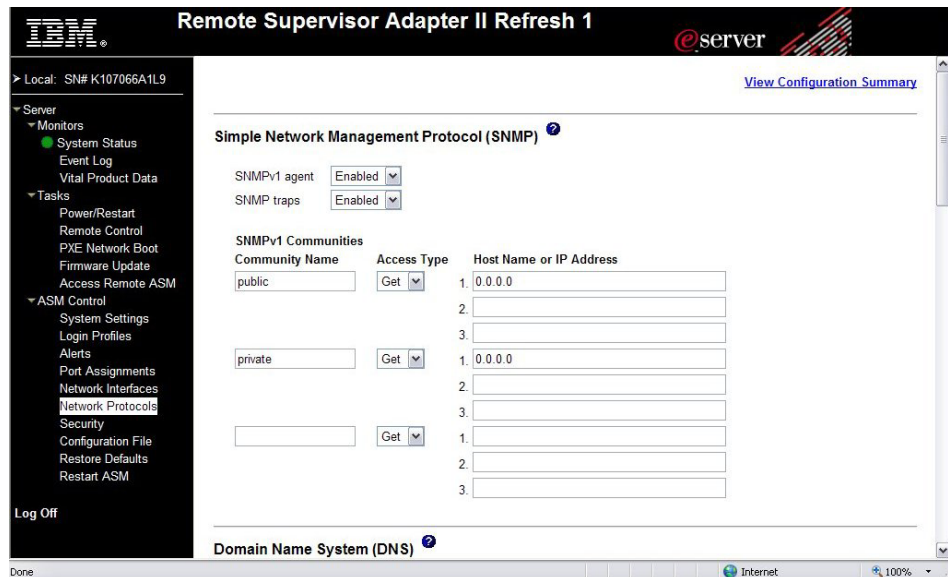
IBM.

Remote Supervisor Adapter II Refresh 1

eserver

> Local: SN# K107066A1L9

Server
Monitors
System Status
Event Log
Vital Product Data
Tasks
Power/Restart
Remote Control
PXE Network Boot
Firmware Update
Access Remote ASM
ASM Control
System Settings
Login Profiles
Alerts
Port Assignments
Network Interfaces
Network Protocols
Security
Configuration File
Restore Defaults
Restart ASM

Log Off

View Configuration Summary

Simple Network Management Protocol (SNMP)

SNMPv1 agent Enabled
SNMP traps Enabled

SNMPv1 Communities

| Community Name | Access Type | Host Name or IP Address |
|---|---|---|
| public | Get | 1. 0.0.0.0 |
| | | 2. |
| | | 3. |
| private | Get | 1. 0.0.0.0 |
| | | 2. |
| | | 3. |
| | Get | 1. |
| | | 2. |
| | | 3. |

Domain Name System (DNS)

Done

Internet

100%